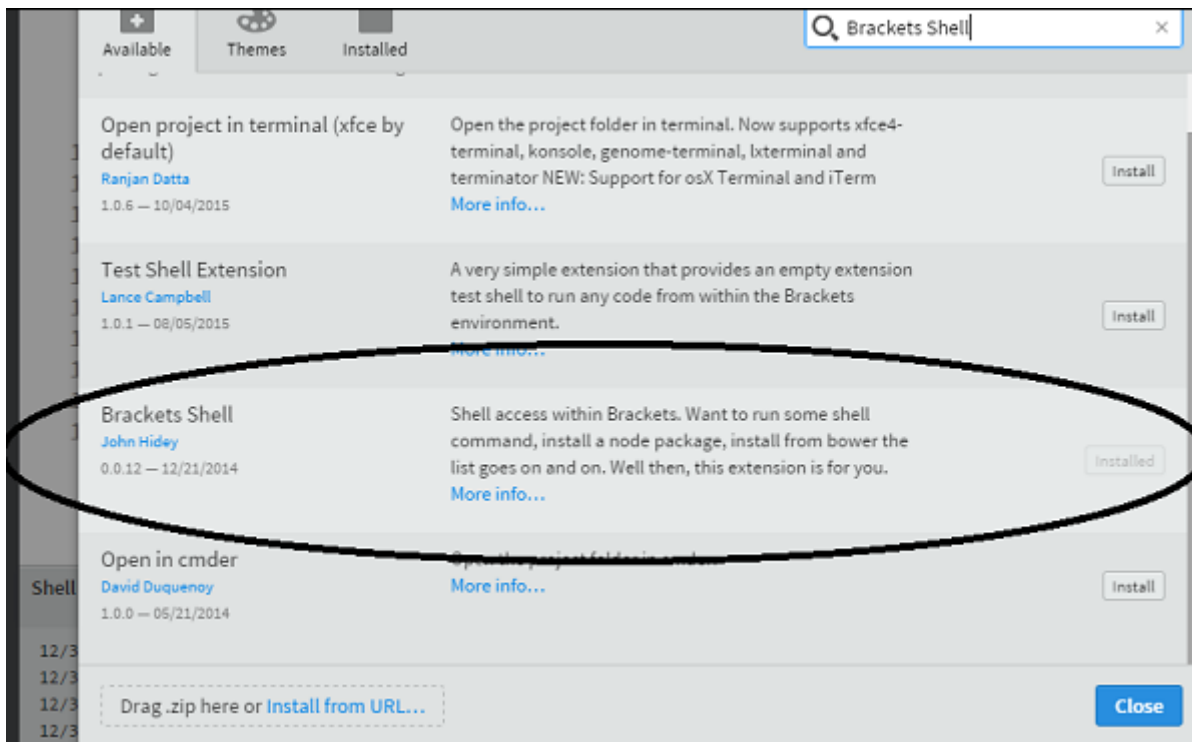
Available Themes Installed

Brackets Shell ×

Open project in terminal (xfce by default)
Ranjan Datta
1.0.6 — 10/04/2015

Open the project folder in terminal. Now supports xfce4-terminal, konsole, genome-terminal, lxterminal and terminator NEW: Support for osX Terminal and iTerm
More info...

Install

Test Shell Extension
Lance Campbell
1.0.1 — 08/05/2015

A very simple extension that provides an empty extension test shell to run any code from within the Brackets environment.
More info...

Install

Brackets Shell
John Hidey
0.0.12 — 12/21/2014

Shell access within Brackets. Want to run some shell command, install a node package, install from bower the list goes on and on. Well then, this extension is for you.
More info...

Installed

Open in cmder
David Duquenoy
1.0.0 — 05/21/2014

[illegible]
More info...

Install

Shell

12/3
12/3
12/3
12/3

Drag .zip here or Install from URL...

Close